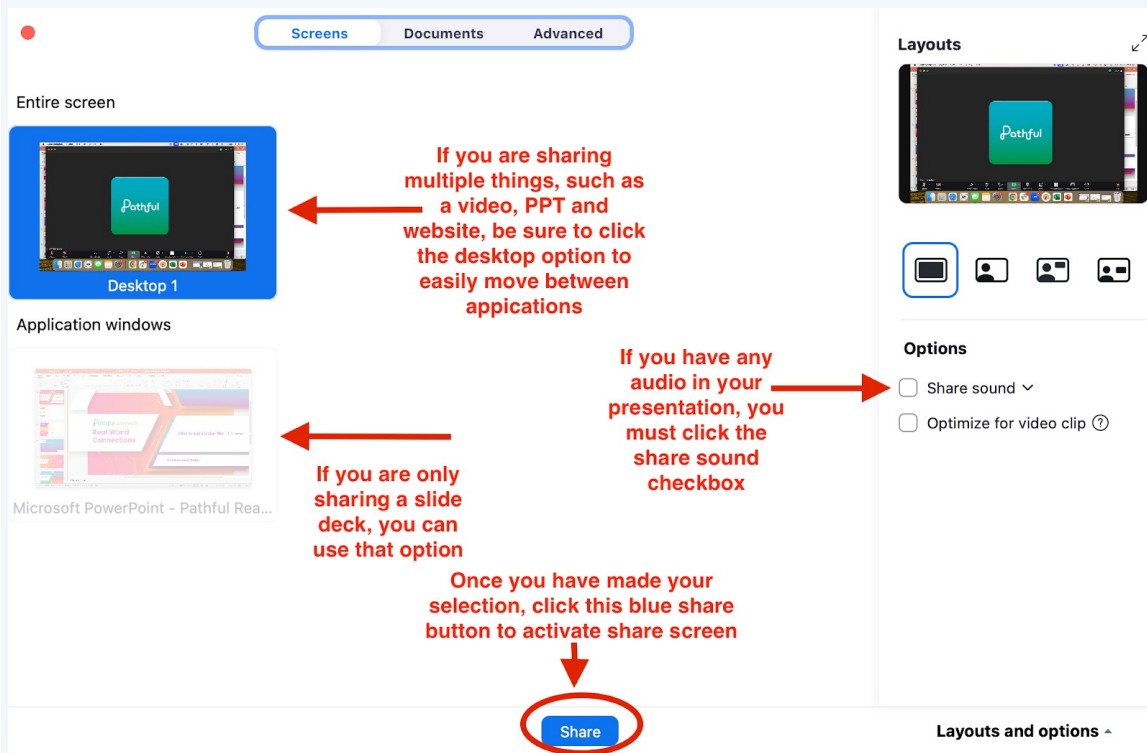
Screens Documents Advanced

Entire screen

Pathful

Desktop 1

If you are sharing multiple things, such as a video, PPT and website, be sure to click the desktop option to easily move between applications

Application windows

Pathful
Real World Connections

Microsoft PowerPoint - Pathful Rea...

If you are only sharing a slide deck, you can use that option

Layouts

Pathful

Options

If you have any audio in your presentation, you must click the share sound checkbox

Share sound

Optimize for video clip

Once you have made your selection, click this blue share button to activate share screen

Share

Layouts and options